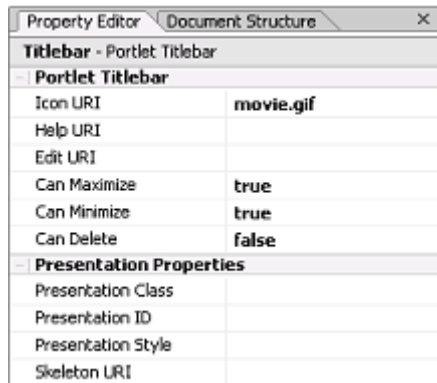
Property Editor | Document Structure ×

Titlebar - Portlet Titlebar

Portlet Titlebar

| | |
|---|---|
| Icon URI | movie.gif |
| Help URI | |
| Edit URI | |
| Can Maximize | true |
| Can Minimize | true |
| Can Delete | false |

Presentation Properties

| | |
|---|---|
| Presentation Class | |
| Presentation ID | |
| Presentation Style | |
| Skeleton URI | |